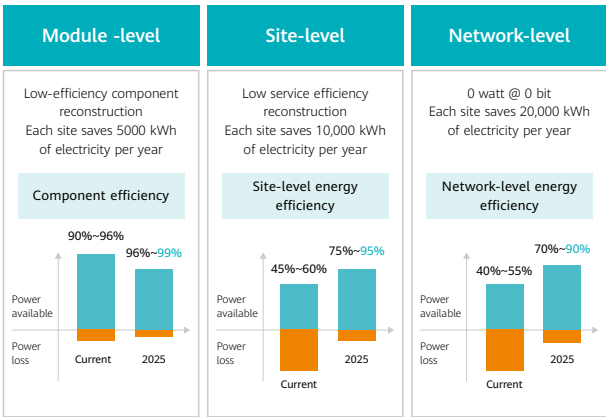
Module -level

Low-efficiency component reconstruction
Each site saves 5000 kWh of electricity per year

Component efficiency

90%~96%
96%~99%

Power available

Power loss

Current
2025

Site-level

Low service efficiency reconstruction
Each site saves 10,000 kWh of electricity per year

Site-level energy efficiency

45%~60%
75%~95%

Power available

Power loss

Current
2025

Network-level

0 watt @ 0 bit
Each site saves 20,000 kWh of electricity per year

Network-level energy efficiency

40%~55%
70%~90%

Power available

Power loss

Current
2025